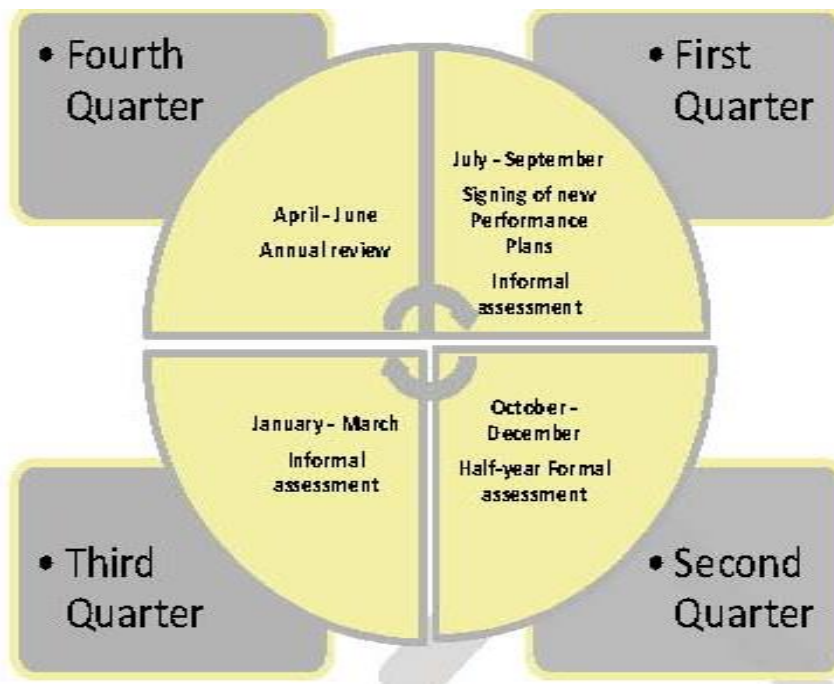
• Fourth Quarter

• First Quarter

April - June

Annual review

July - September

Signing of new Performance Plans

Informal assessment

January - March

Informal assessment

October - December

Half-year Formal assessment

• Third Quarter

• Second Quarter